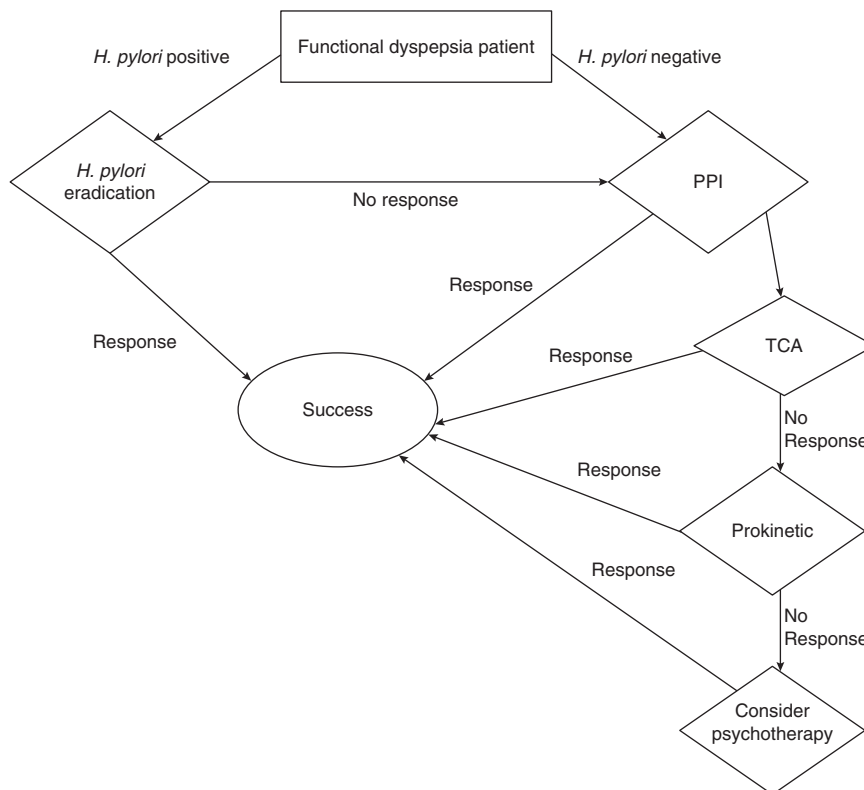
Functional dyspepsia patient

H. pylori positive

H. pylori negative

H. pylori eradication

No response

PPI

Response

Response

TCA

Response

Success

No Response

Response

Prokinetic

Response

No Response

Consider psychotherapy